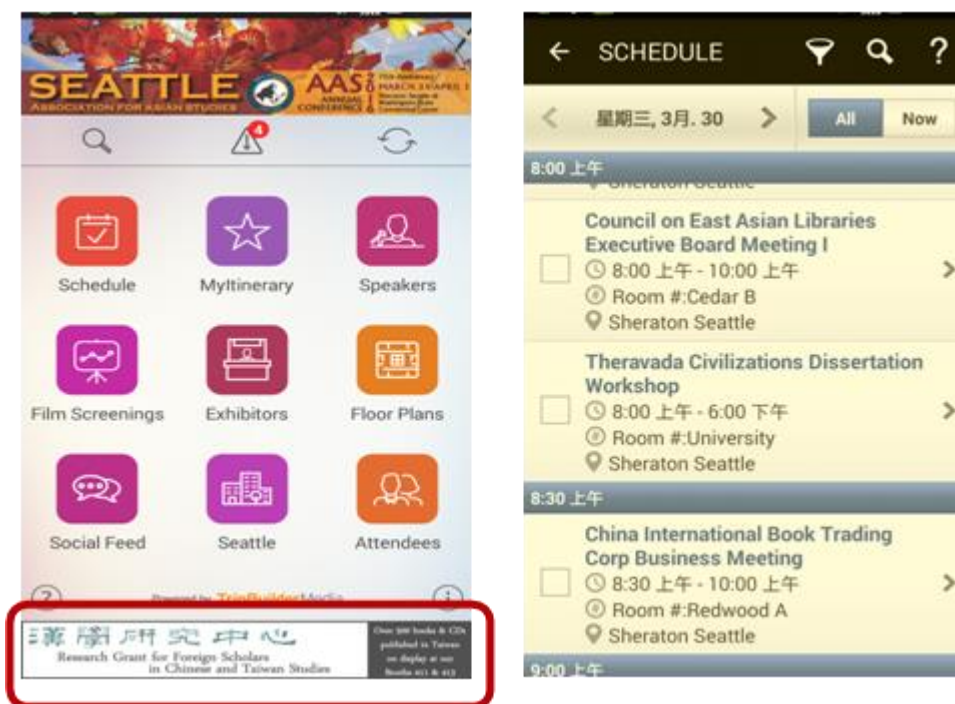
SEATTLE AAS 2016 ANNUAL CONFERENCE

ASSOCIATION FOR ASIAN STUDIES

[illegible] MARCH 31-APRIL 3 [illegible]

4

Schedule

MyItinerary

Speakers

Film Screenings

Exhibitors

Floor Plans

Social Feed

Seattle

Attendees

?

Powered by TripBuilderMedia

i

漢學研究中心

Research Grant for Foreign Scholars in Chinese and Taiwan Studies

Over 500 books & CDs published in Taiwan on display at our Booths 411 & 413

← SCHEDULE

星期三, 3月. 30

All

Now

8:00 上午

Sheraton Seattle

Council on East Asian Libraries Executive Board Meeting I

8:00 上午 - 10:00 上午

Room #:Cedar B

Sheraton Seattle

Theravada Civilizations Dissertation Workshop

8:00 上午 - 6:00 下午

Room #:University

Sheraton Seattle

8:30 上午

China International Book Trading Corp Business Meeting

8:30 上午 - 10:00 上午

Room #:Redwood A

Sheraton Seattle

9:00 上午